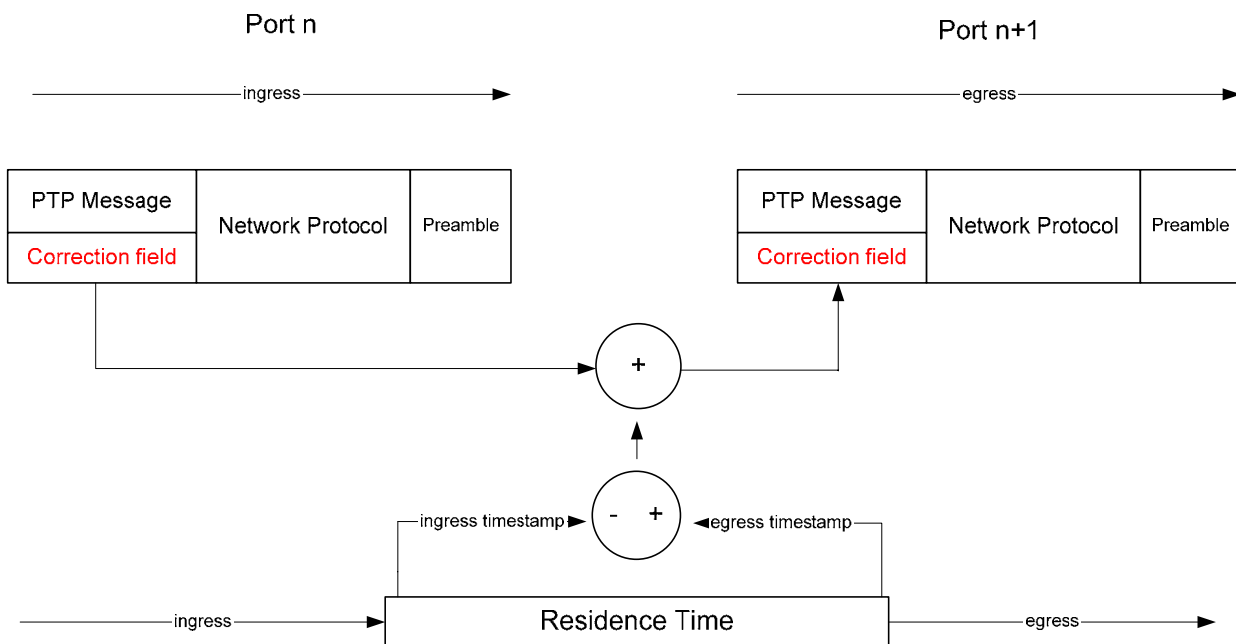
Port n

Port n+1

ingress

egress

PTP Message

Correction field

Network Protocol

Preamble

PTP Message

Correction field

Network Protocol

Preamble

+

-

+

ingress timestamp

egress timestamp

ingress

Residence Time

egress